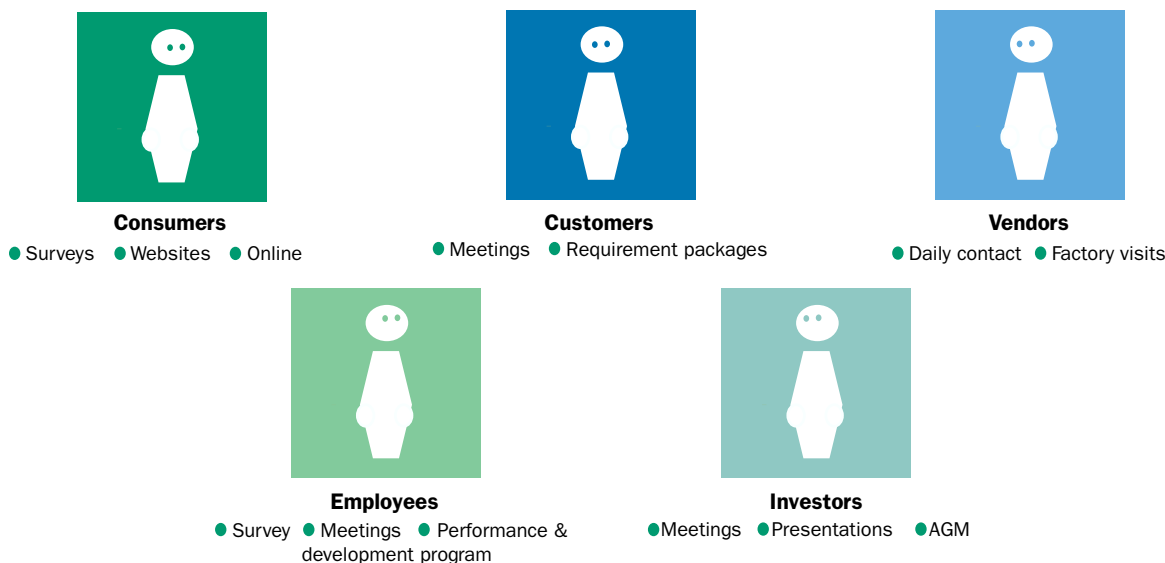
Consumers
Surveys
Websites
Online

Customers
Meetings
Requirement packages

Vendors
Daily contact
Factory visits

Employees
Survey
Meetings
Performance & development program

Investors
Meetings
Presentations
AGM